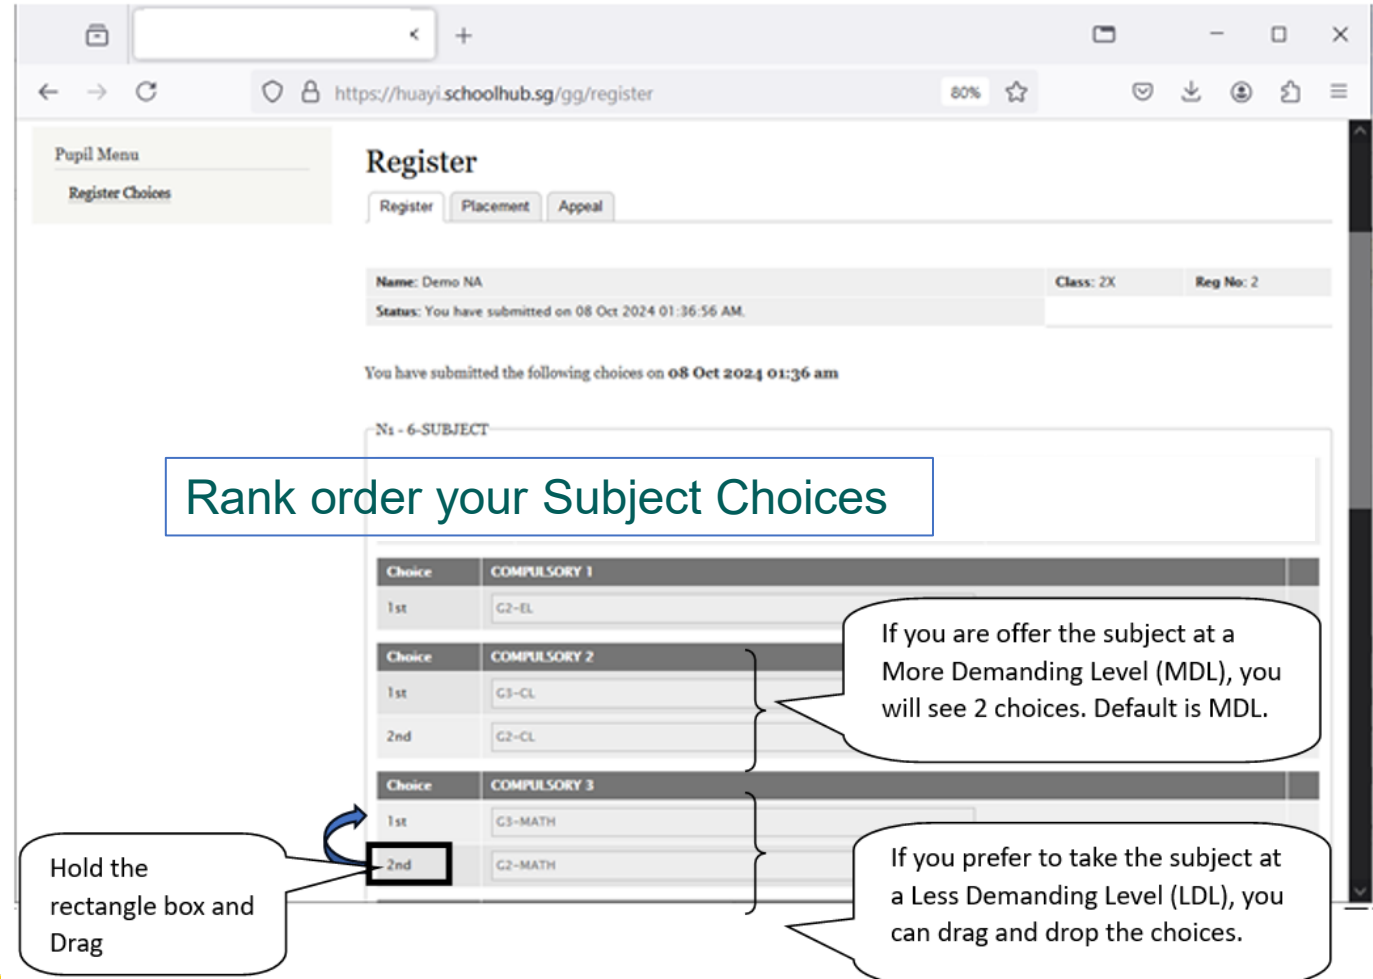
https://huayi.schoolhub.sg/gg/register

80%

Pupil Menu

Register Choices

Register

Register | Placement | Appeal

| Name: Demo NA | Class: 2X | Reg No: 2 |
|---|---|---|
| Status: You have submitted on 08 Oct 2024 01:36:56 AM. | | |

You have submitted the following choices on 08 Oct 2024 01:36 am

N1 - 6-SUBJECT

Rank order your Subject Choices

| Choice | COMPULSORY 1 |
|---|---|
| 1st | G2-EL |

| Choice | COMPULSORY 2 |
|---|---|
| 1st | G3-CL |
| 2nd | G2-CL |

| Choice | COMPULSORY 3 |
|---|---|
| 1st | G3-MATH |
| 2nd | G2-MATH |

If you are offer the subject at a More Demanding Level (MDL), you will see 2 choices. Default is MDL.

Hold the rectangle box and Drag

If you prefer to take the subject at a Less Demanding Level (LDL), you can drag and drop the choices.